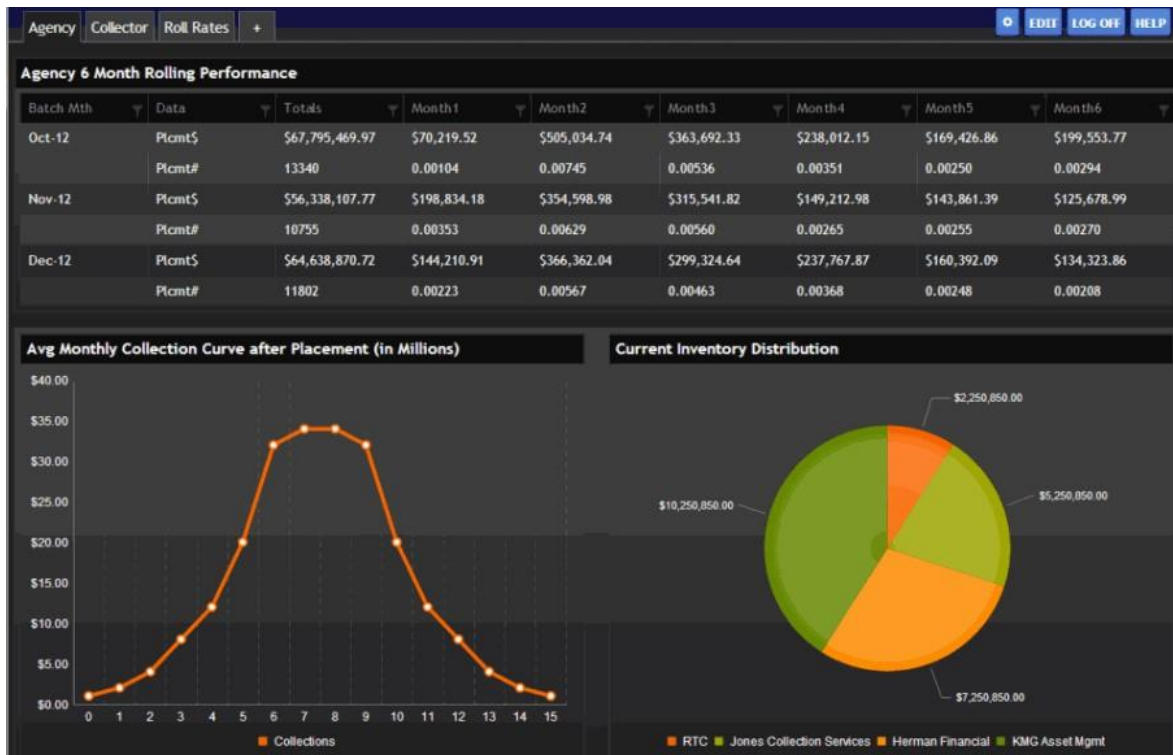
Agency Collector Roll Rates +

⚙ EDIT LOG OFF HELP

Agency 6 Month Rolling Performance

| Batch Mth | Data | Totals | Month1 | Month2 | Month3 | Month4 | Month5 | Month6 |
|---|---|---|---|---|---|---|---|---|
| Oct-12 | Plcmt$ | $67,795,469.97 | $70,219.52 | $505,034.74 | $363,692.33 | $238,012.15 | $169,426.86 | $199,553.77 |
| | Plcmt# | 13340 | 0.00104 | 0.00745 | 0.00536 | 0.00351 | 0.00250 | 0.00294 |
| Nov-12 | Plcmt$ | $56,338,107.77 | $198,834.18 | $354,598.98 | $315,541.82 | $149,212.98 | $143,861.39 | $125,678.99 |
| | Plcmt# | 10755 | 0.00353 | 0.00629 | 0.00560 | 0.00265 | 0.00255 | 0.00270 |
| Dec-12 | Plcmt$ | $64,638,870.72 | $144,210.91 | $366,362.04 | $299,324.64 | $237,767.87 | $160,392.09 | $134,323.86 |
| | Plcmt# | 11802 | 0.00223 | 0.00567 | 0.00463 | 0.00368 | 0.00248 | 0.00208 |

Avg Monthly Collection Curve after Placement (in Millions)

$40.00
$35.00
$30.00
$25.00
$20.00
$15.00
$10.00
$5.00
$0.00

0 1 2 3 4 5 6 7 8 9 10 11 12 13 14 15

Collections

Current Inventory Distribution

$2,250,850.00
$5,250,850.00
$10,250,850.00
$7,250,850.00

RTC Jones Collection Services Herman Financial KMG Asset Mgmt